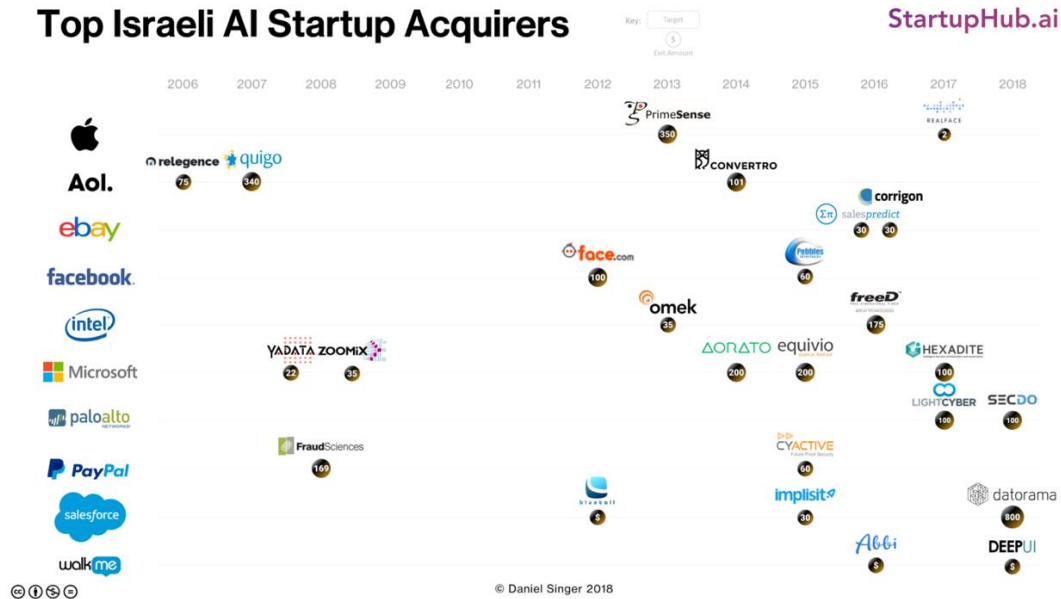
Top Israeli AI Startup Acquirers

Key: Target
$
Exit Amount

StartupHub.ai

2006 2007 2008 2009 2010 2011 2012 2013 2014 2015 2016 2017 2018

PrimeSense 350
REALFACE 2

Aol.
relegence 75
quigo 340
CONVERTRO 101

ebay
corrigon 30
salespredict 30

facebook
face.com 100
Pebbles 60

intel
omek 35
freeD 175

Microsoft
YADATA 22
ZOOMIX 35
AORATO 200
equivio 200
HEXADITE 100

paloalto
LIGHTCYBER 100
SECDO 100

PayPal
FraudSciences 169
CYACTIVE 60

salesforce
bluetail $
implisit 30
datorama 800

walkme
Abbi $
DEEPUI $

© Daniel Singer 2018